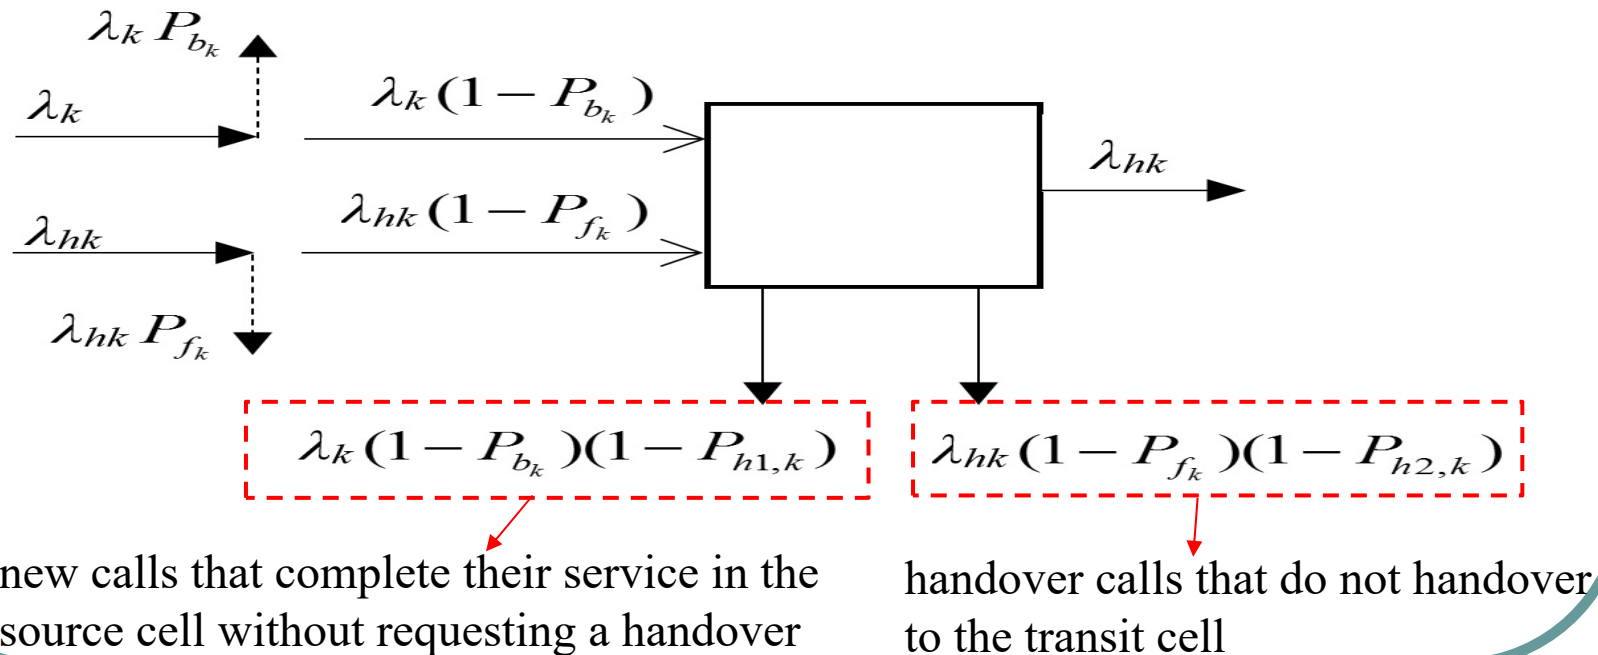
$\lambda_k P_{b_k}$

$\lambda_k$

$\lambda_k(1-P_{b_k})$

$\lambda_{hk}$

$\lambda_{hk}(1-P_{f_k})$

$\lambda_{hk}$

$\lambda_{hk} P_{f_k}$

$\lambda_k(1-P_{b_k})(1-P_{h1,k})$

$\lambda_{hk}(1-P_{f_k})(1-P_{h2,k})$

new calls that complete their service in the source cell without requesting a handover

handover calls that do not handover to the transit cell